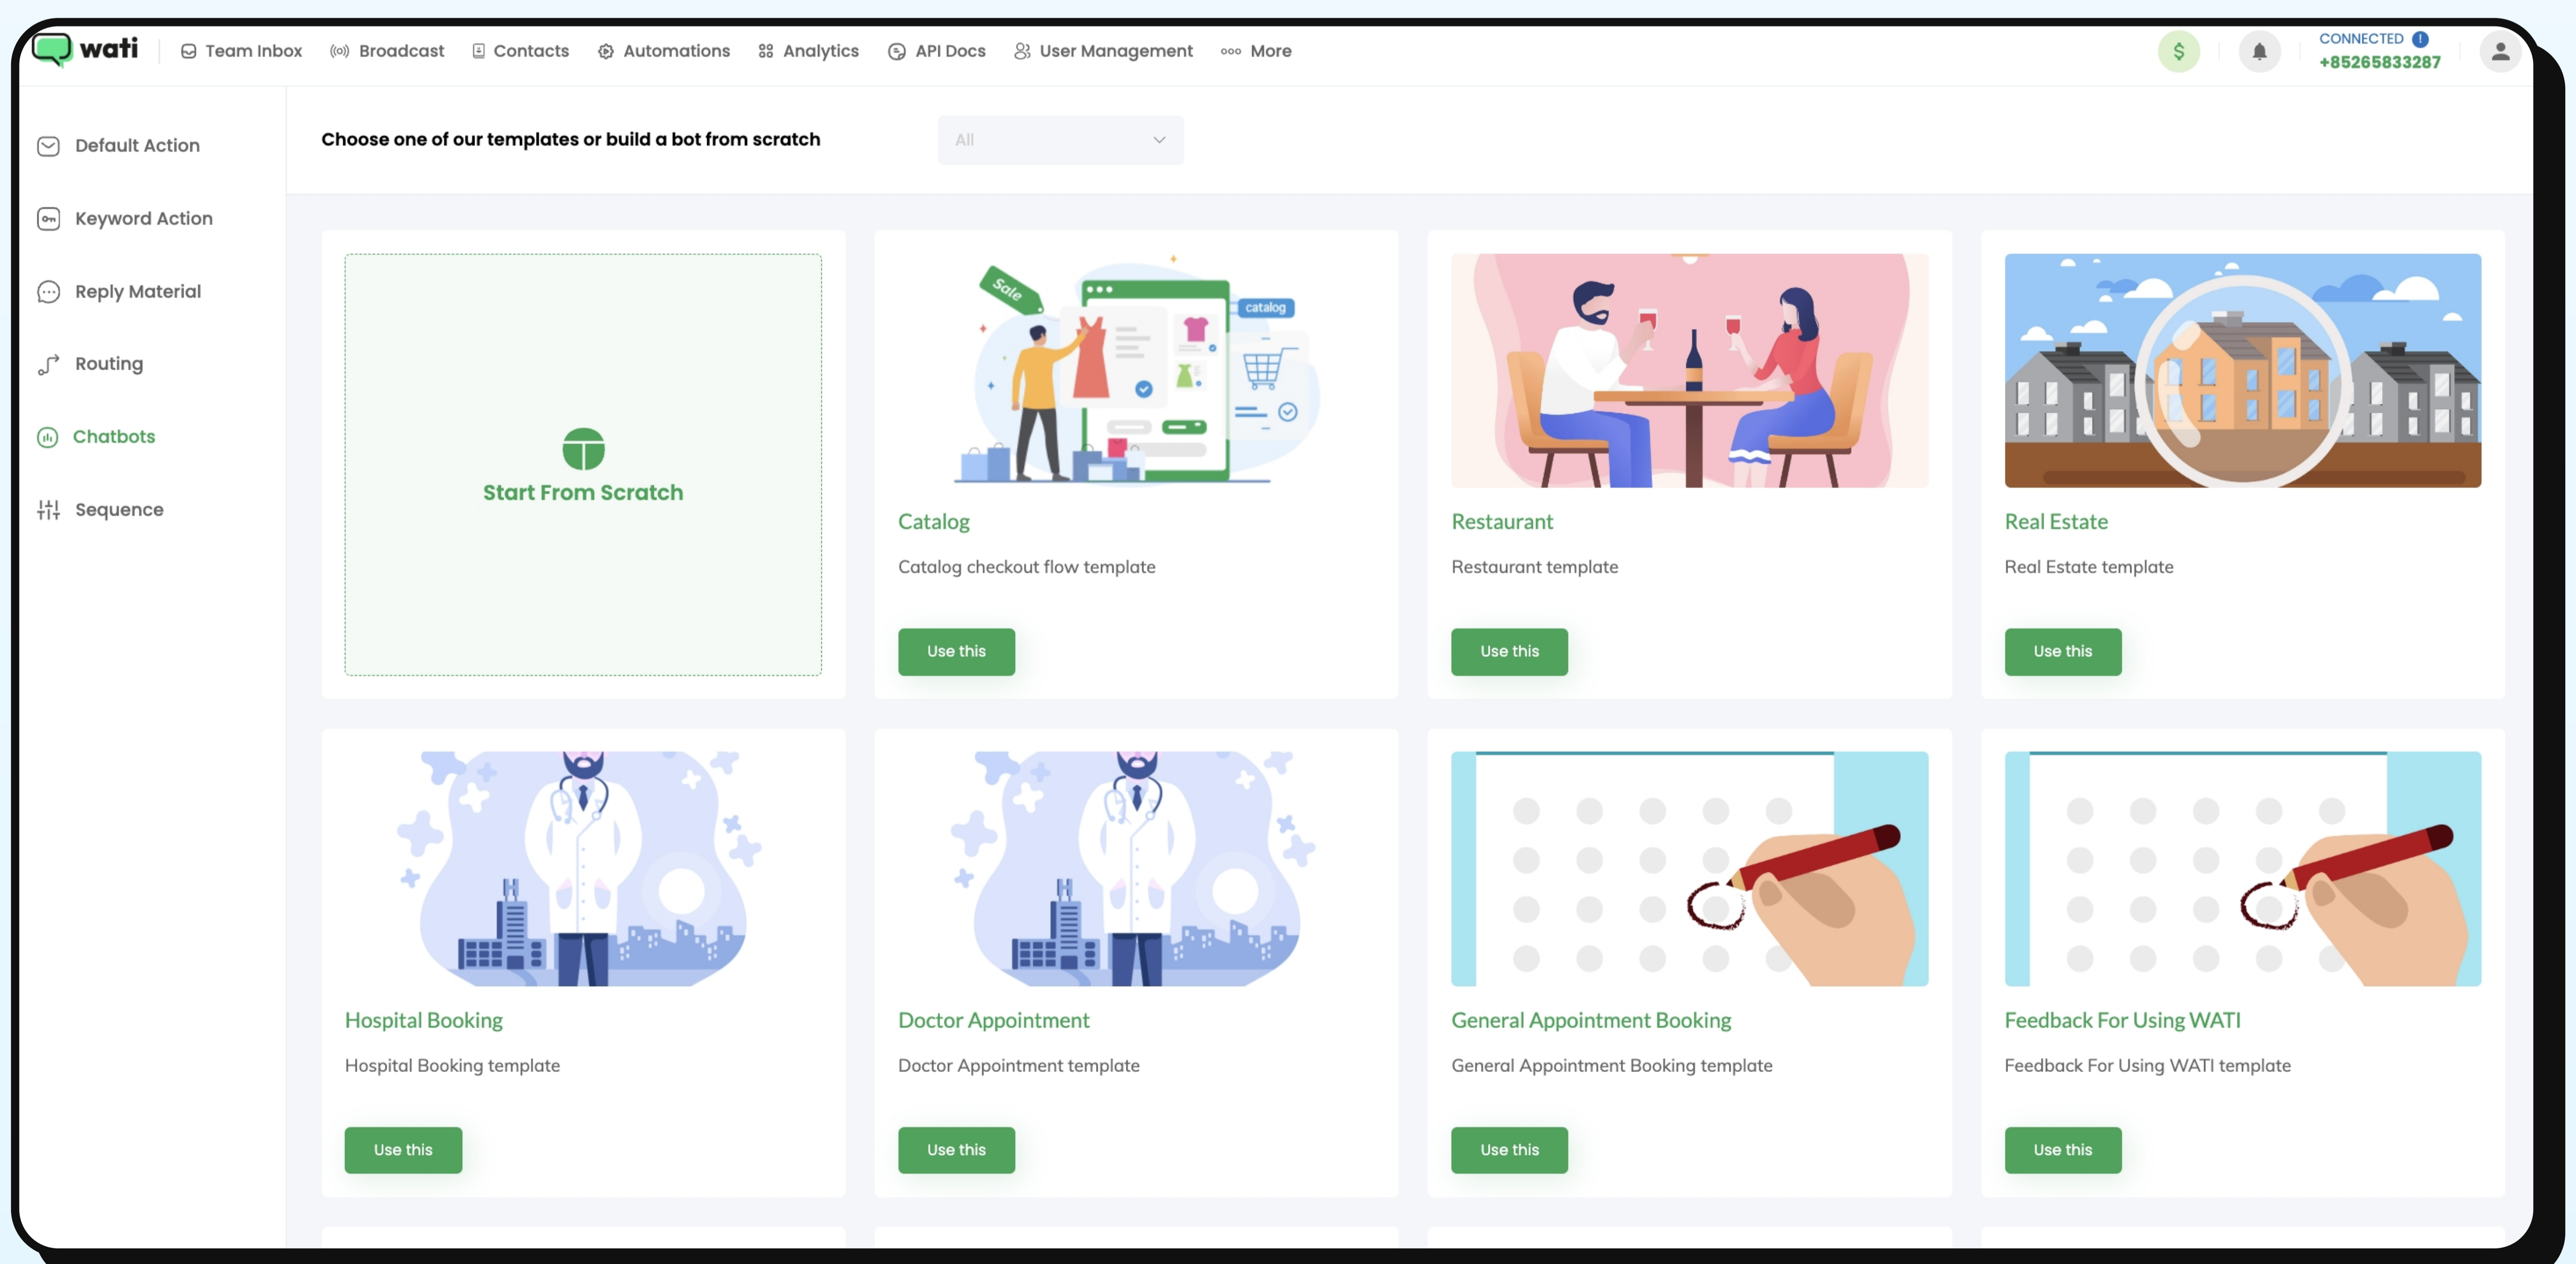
wati Team Inbox Broadcast Contacts Automations Analytics API Docs User Management More

$

CONNECTED
+85265833287

Default Action
Keyword Action
Reply Material
Routing
Chatbots
Sequence

Choose one of our templates or build a bot from scratch

All

Start From Scratch

Sale
catalog

Catalog
Catalog checkout flow template
Use this

Restaurant
Restaurant template
Use this

Real Estate
Real Estate template
Use this

Hospital Booking
Hospital Booking template
Use this

Doctor Appointment
Doctor Appointment template
Use this

General Appointment Booking
General Appointment Booking template
Use this

Feedback For Using WATI
Feedback For Using WATI template
Use this